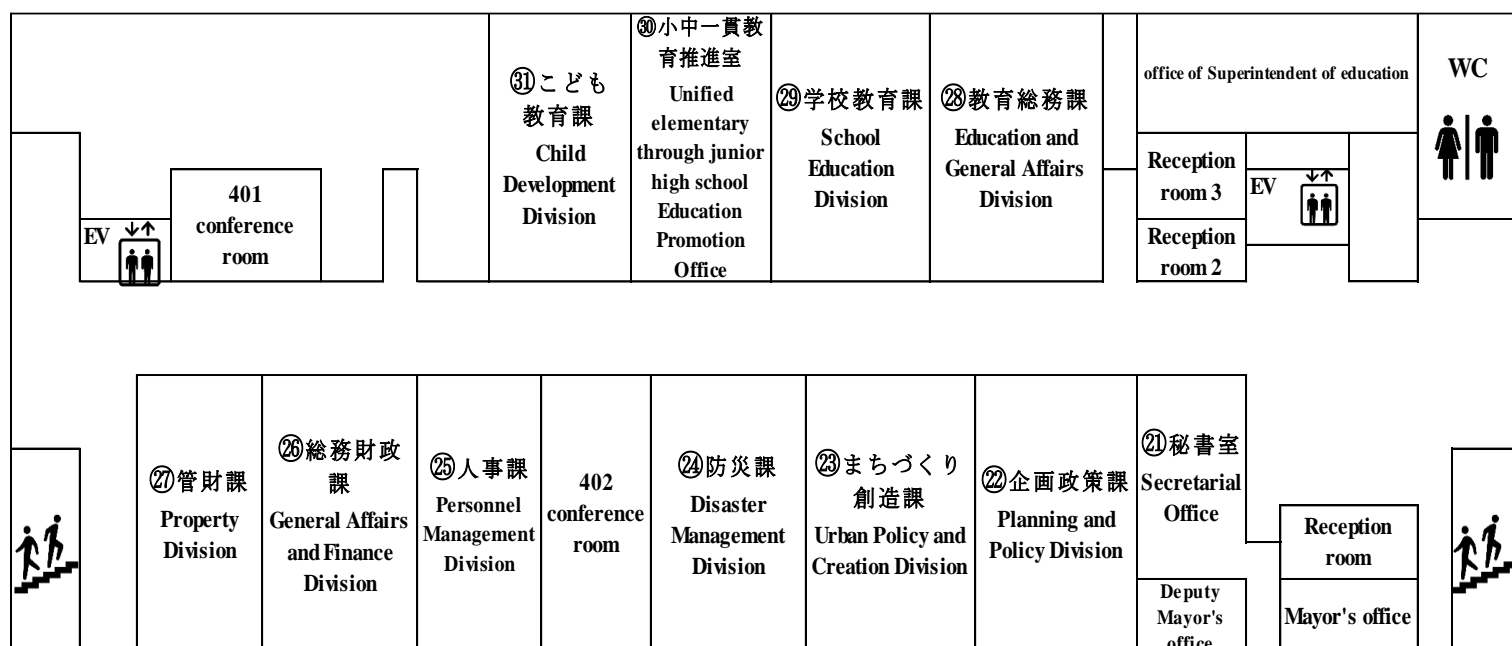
EV

401 conference room

㉛こども教育課
Child Development Division

㉚小中一貫教育推進室
Unified elementary through junior high school Education Promotion Office

㉙学校教育課
School Education Division

㉘教育総務課
Education and General Affairs Division

office of Superintendent of education

WC

Reception room 3

EV

Reception room 2

㉗管財課
Property Division

㉖総務財政課
General Affairs and Finance Division

㉕人事課
Personnel Management Division

402 conference room

㉔防災課
Disaster Management Division

㉓まちづくり創造課
Urban Policy and Creation Division

㉒企画政策課
Planning and Policy Division

㉑秘書室
Secretarial Office

Deputy Mayor's office

Reception room

Mayor's office